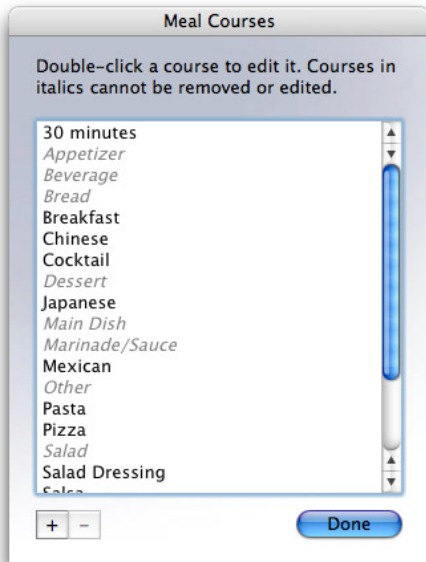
Meal Courses

Double-click a course to edit it. Courses in italics cannot be removed or edited.

30 minutes
Appetizer
Beverage
Bread
Breakfast
Chinese
Cocktail
Dessert
Japanese
Main Dish
Marinade/Sauce
Mexican
Other
Pasta
Pizza
Salad
Salad Dressing
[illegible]

+ −

Done